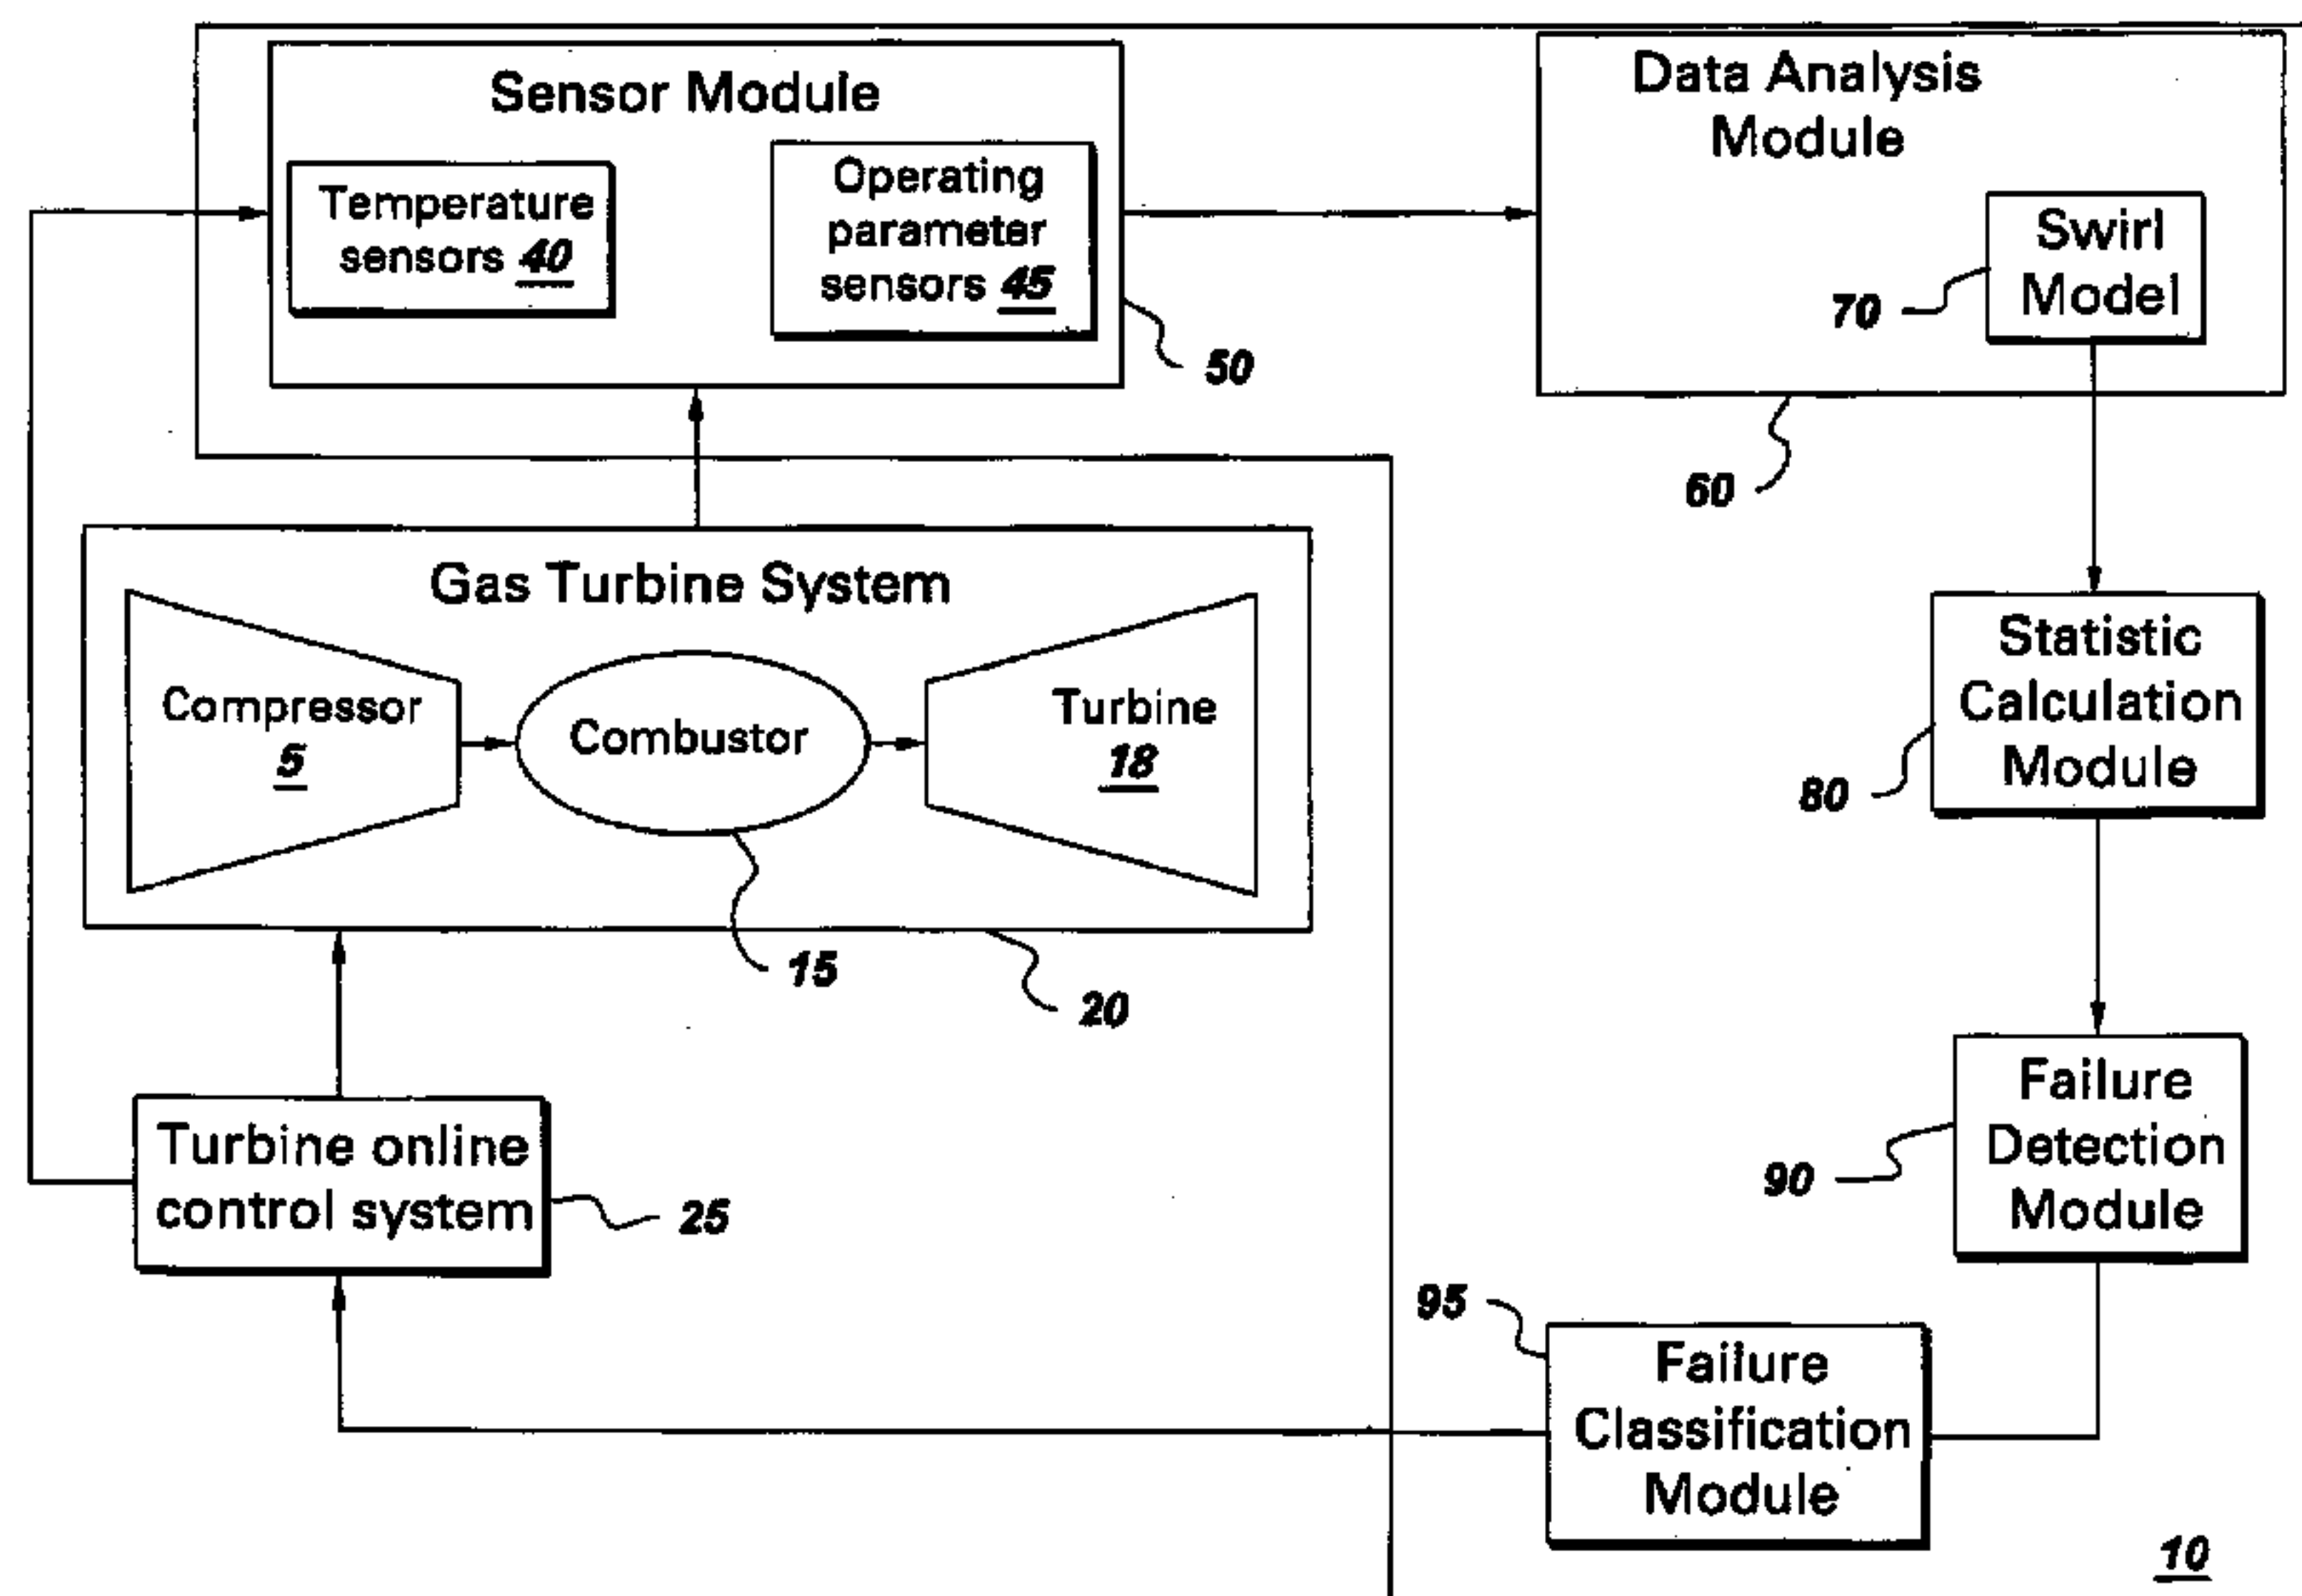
Sensor Module

Temperature sensors 40

Operating parameter sensors 45

50

Data Analysis Module

Swirl Model

70

60

Gas Turbine System

Compressor 5

Combustor

Turbine 18

15

20

Statistic Calculation Module

80

Failure Detection Module

90

Turbine online control system

25

95

Failure Classification Module

10